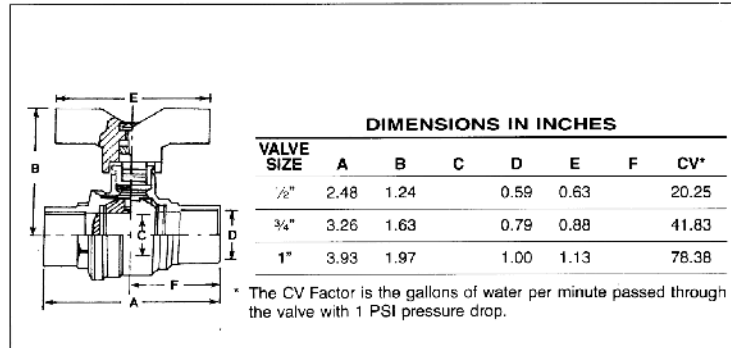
E

B

C

D

F

A

DIMENSIONS IN INCHES

| VALVE SIZE | A | B | C | D | E | F | CV* |
|---|---|---|---|---|---|---|---|
| ½" | 2.48 | 1.24 | | 0.59 | 0.63 | | 20.25 |
| ¾" | 3.26 | 1.63 | | 0.79 | 0.88 | | 41.83 |
| 1" | 3.93 | 1.97 | | 1.00 | 1.13 | | 78.38 |

* The CV Factor is the gallons of water per minute passed through the valve with 1 PSI pressure drop.